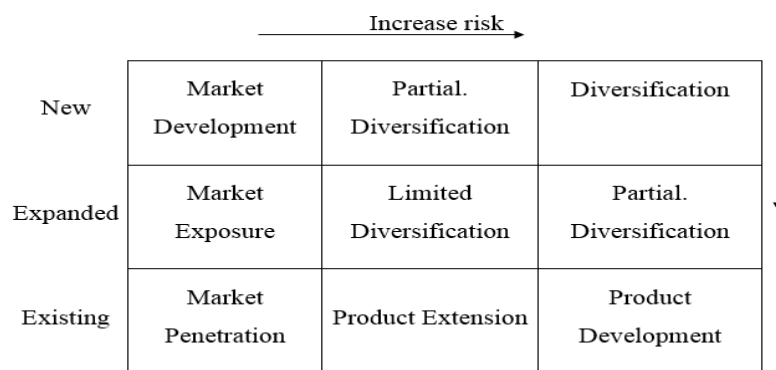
Increase risk

| | | | |
|---|---|---|---|
| New | Market Development | Partial. Diversification | Diversification |
| Expanded | Market Exposure | Limited Diversification | Partial. Diversification |
| Existing | Market Penetration | Product Extension | Product Development |